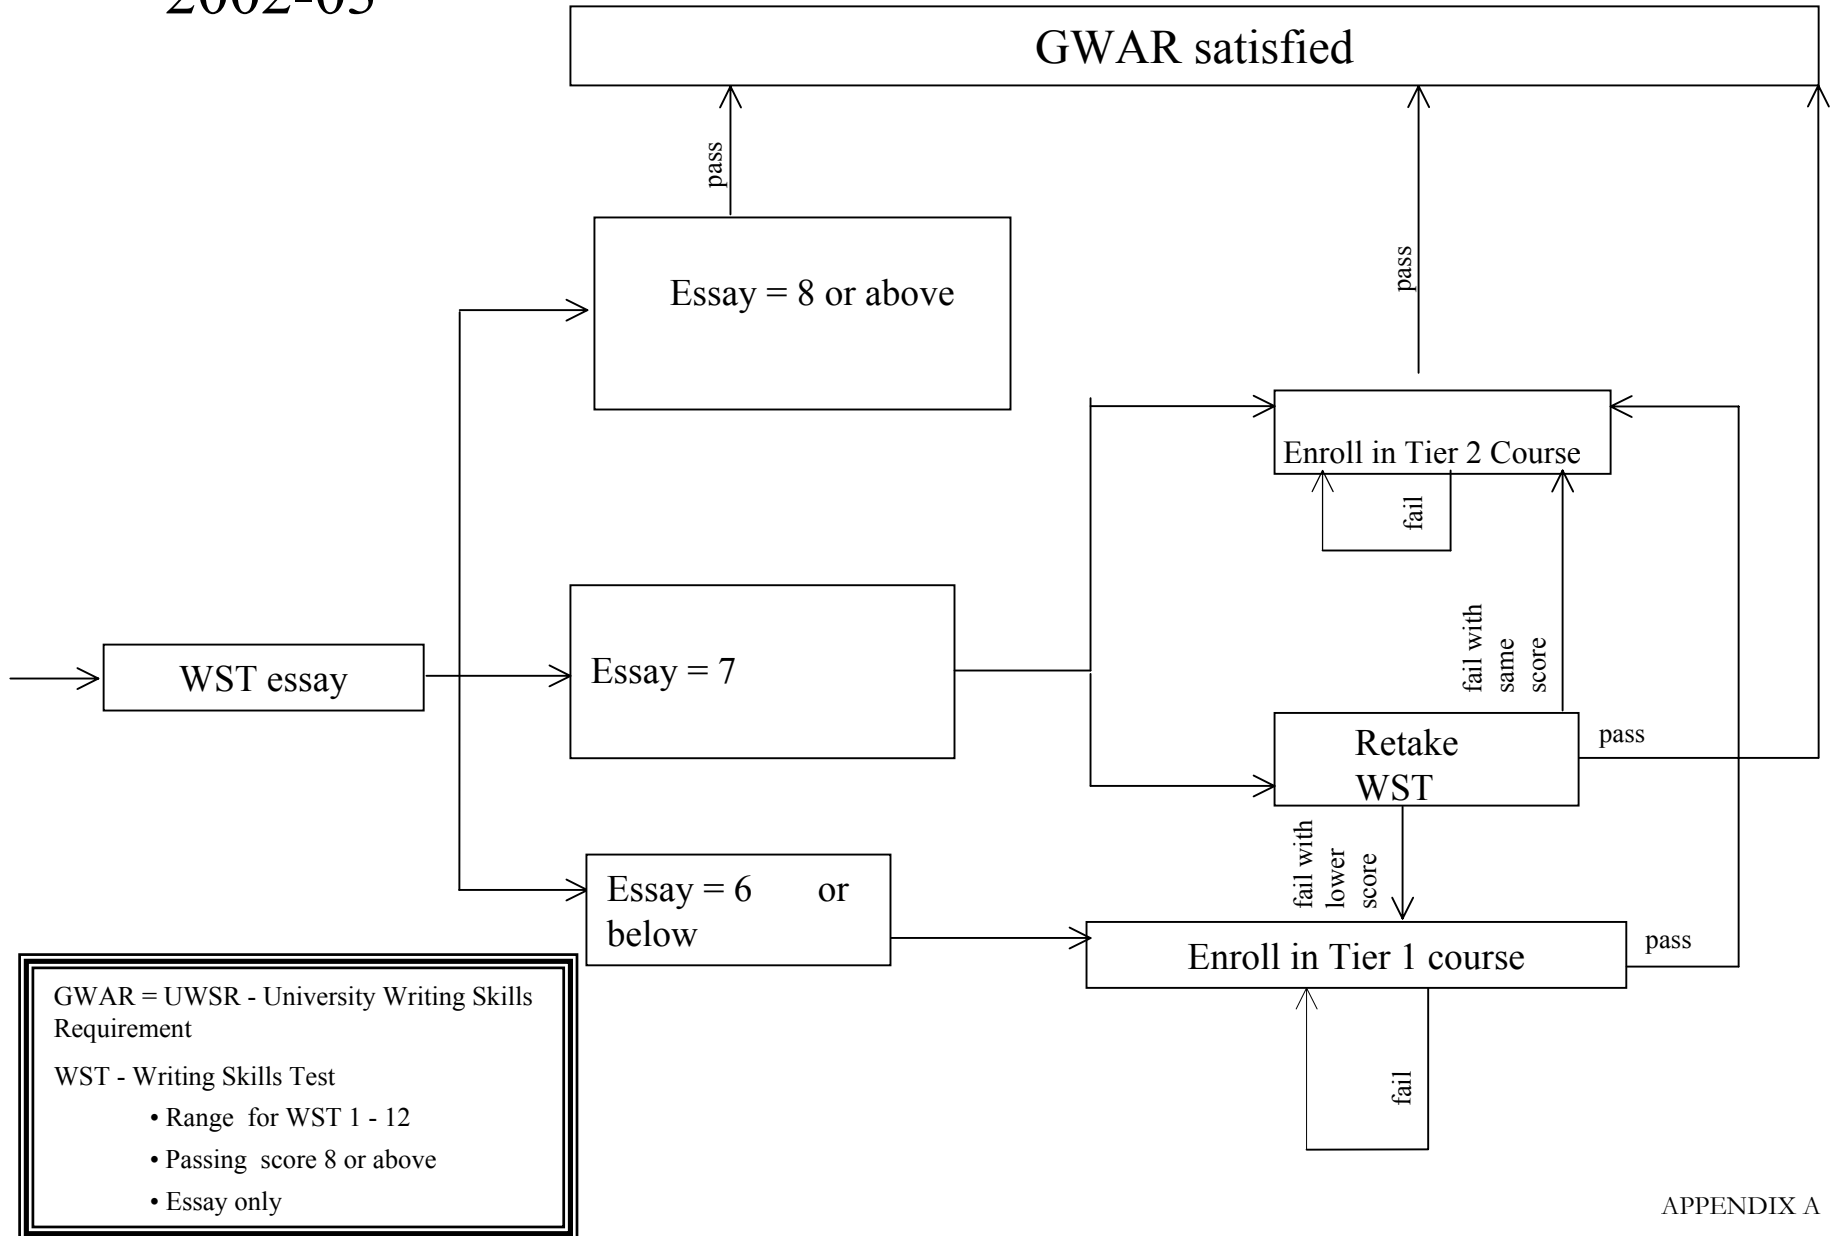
2002-03

GWAR satisfied

pass

Essay = 8 or above

pass

Enroll in Tier 2 Course

fail

fail with same score

WST essay

Essay = 7

Retake WST

pass

fail with lower score

Essay = 6 or below

Enroll in Tier 1 course

pass

fail

GWAR = UWSR - University Writing Skills Requirement

WST - Writing Skills Test

• Range for WST 1 - 12

• Passing score 8 or above

• Essay only

APPENDIX A